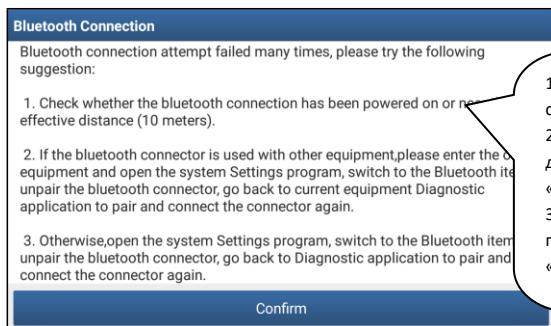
Bluetooth Connection

Bluetooth connection attempt failed many times, please try the following suggestion:

1. Check whether the bluetooth connection has been powered on or n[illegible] effective distance (10 meters).

2. If the bluetooth connector is used with other equipment,please enter the o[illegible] equipment and open the system Settings program, switch to the Bluetooth ite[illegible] unpair the bluetooth connector, go back to current equipment Diagnostic application to pair and connect the connector again.

3. Otherwise,open the system Settings program, switch to the Bluetooth item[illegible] unpair the bluetooth connector, go back to Diagnostic application to pair and connect the connector again.

Confirm

1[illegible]
c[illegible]
2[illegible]
Д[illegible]
«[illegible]
3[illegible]
п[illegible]
«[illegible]